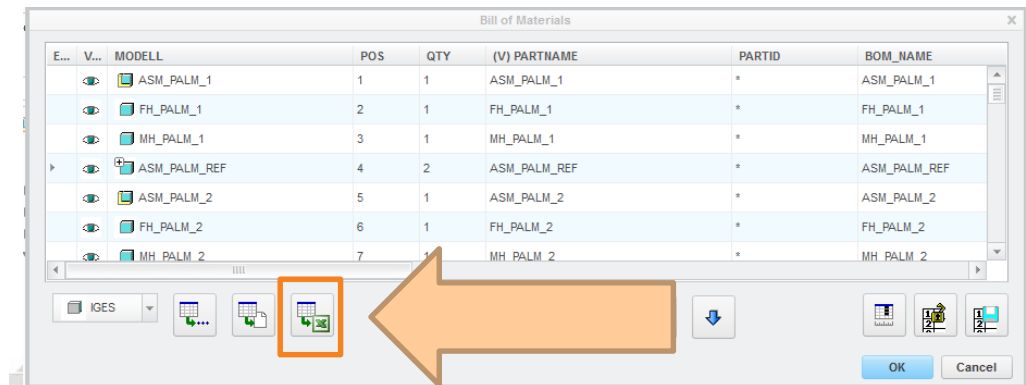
Bill of Materials

| E... | V... | MODELL | POS | QTY | (V) PARTNAME | PARTID | BOM_NAME |
|---|---|---|---|---|---|---|---|
| | | ASM_PALM_1 | 1 | 1 | ASM_PALM_1 | * | ASM_PALM_1 |
| | | FH_PALM_1 | 2 | 1 | FH_PALM_1 | * | FH_PALM_1 |
| | | MH_PALM_1 | 3 | 1 | MH_PALM_1 | * | MH_PALM_1 |
| | | ASM_PALM_REF | 4 | 2 | ASM_PALM_REF | * | ASM_PALM_REF |
| | | ASM_PALM_2 | 5 | 1 | ASM_PALM_2 | * | ASM_PALM_2 |
| | | FH_PALM_2 | 6 | 1 | FH_PALM_2 | * | FH_PALM_2 |
| | | MH_PALM_2 | 7 | 1 | MH_PALM_2 | * | MH_PALM_2 |

IGES

OK Cancel